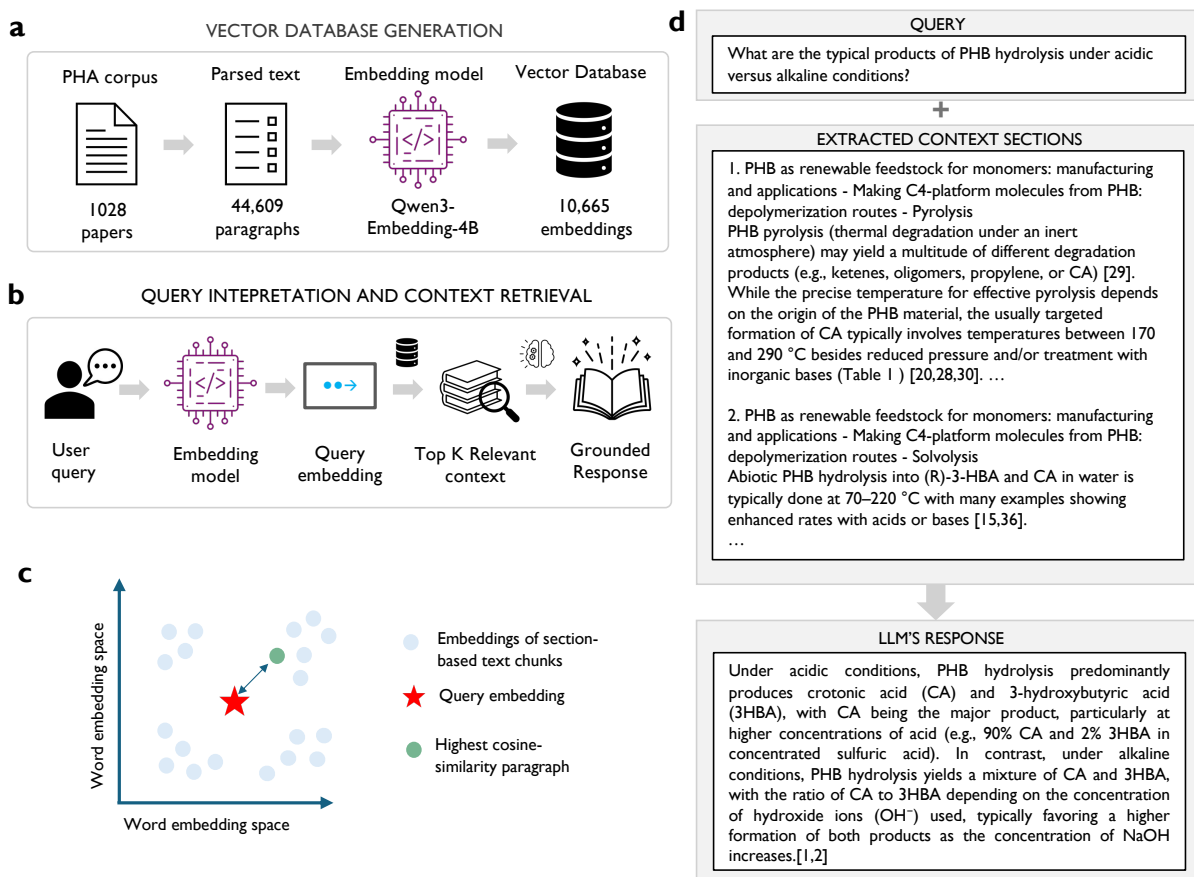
a

VECTOR DATABASE GENERATION

PHA corpus
1028 papers

Parsed text
44,609 paragraphs

Embedding model
Qwen3-Embedding-4B

Vector Database
10,665 embeddings

b

QUERY INTEPRETATION AND CONTEXT RETRIEVAL

User query

Embedding model

Query embedding

Top K Relevant context

Grounded Response

c

Word embedding space

Word embedding space

Embeddings of section-based text chunks

Query embedding

Highest cosine-similarity paragraph

d

QUERY

What are the typical products of PHB hydrolysis under acidic versus alkaline conditions?

+

EXTRACTED CONTEXT SECTIONS

1. PHB as renewable feedstock for monomers: manufacturing and applications - Making C4-platform molecules from PHB: depolymerization routes - Pyrolysis
PHB pyrolysis (thermal degradation under an inert atmosphere) may yield a multitude of different degradation products (e.g., ketenes, oligomers, propylene, or CA) [29]. While the precise temperature for effective pyrolysis depends on the origin of the PHB material, the usually targeted formation of CA typically involves temperatures between 170 and 290 °C besides reduced pressure and/or treatment with inorganic bases (Table 1 ) [20,28,30]. …

2. PHB as renewable feedstock for monomers: manufacturing and applications - Making C4-platform molecules from PHB: depolymerization routes - Solvolysis
Abiotic PHB hydrolysis into (R)-3-HBA and CA in water is typically done at 70–220 °C with many examples showing enhanced rates with acids or bases [15,36].
…

LLM'S RESPONSE

Under acidic conditions, PHB hydrolysis predominantly produces crotonic acid (CA) and 3-hydroxybutyric acid (3HBA), with CA being the major product, particularly at higher concentrations of acid (e.g., 90% CA and 2% 3HBA in concentrated sulfuric acid). In contrast, under alkaline conditions, PHB hydrolysis yields a mixture of CA and 3HBA, with the ratio of CA to 3HBA depending on the concentration of hydroxide ions ($OH^-$) used, typically favoring a higher formation of both products as the concentration of NaOH increases.[1,2]